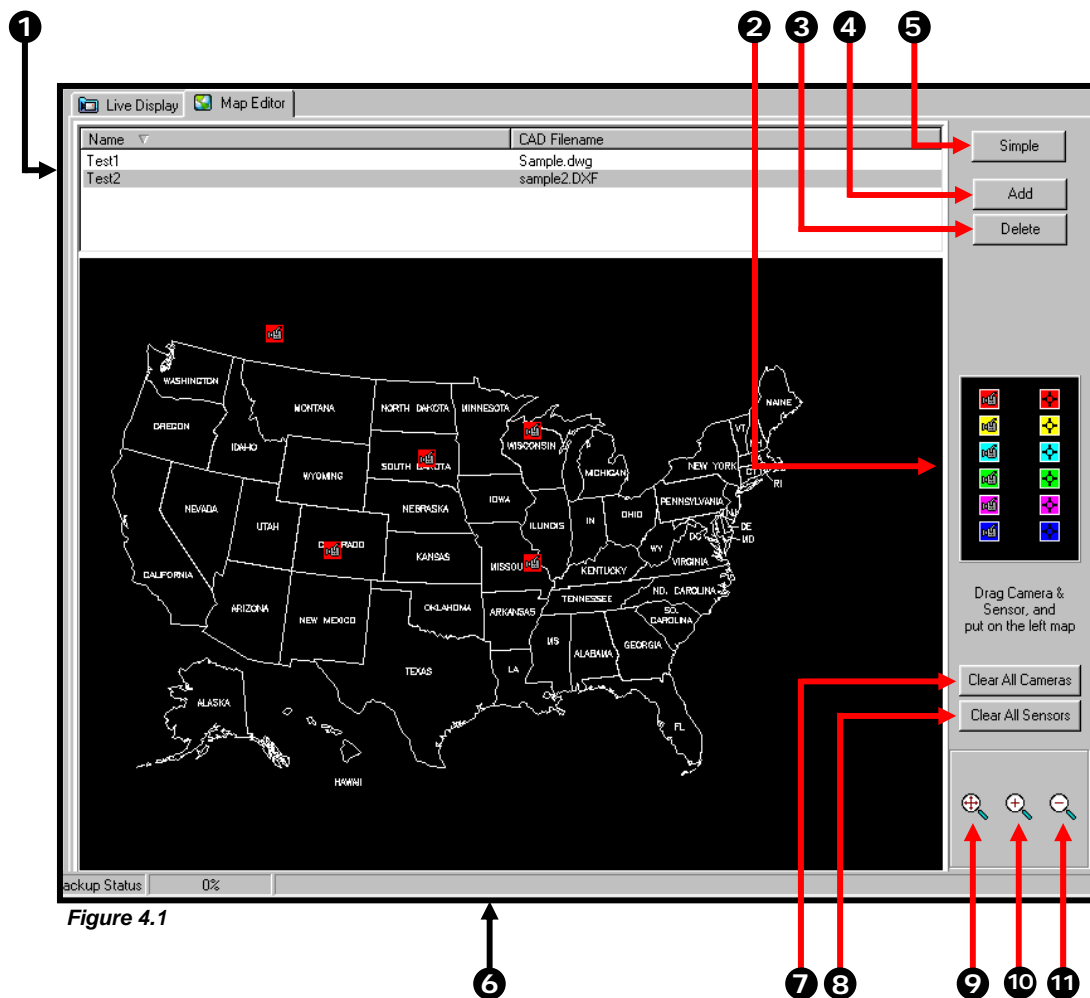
1 2 3 4 5

Live Display | Map Editor

| Name | CAD Filename |
|---|---|
| Test1 | Sample.dwg |
| Test2 | sample2.DXF |

Simple
Add
Delete

WASHINGTON MONTANA NORTH DAKOTA MINNESOTA MAINE OREGON IDAHO SOUTH DAKOTA WISCONSIN VT MICHIGAN NEW YORK WYOMING RI IOWA PENNSYLVANIA NEVADA NEBRASKA OHIO UTAH ILLINOIS IN DE COLORADO MD KANSAS DC WV CALIFORNIA MISSOURI VIRGINIA KENTUCKY NO. CAROLINA TENNESSEE ARIZONA OKLAHOMA SO. CAROLINA NEW MEXICO ARKANSAS MS GEORGIA ALABAMA TEXAS LA ALASKA FL HAWAII

Drag Camera & Sensor, and put on the left map

Clear All Cameras
Clear All Sensors

ackup Status | 0%

Figure 4.1

6 7 8 9 10 11